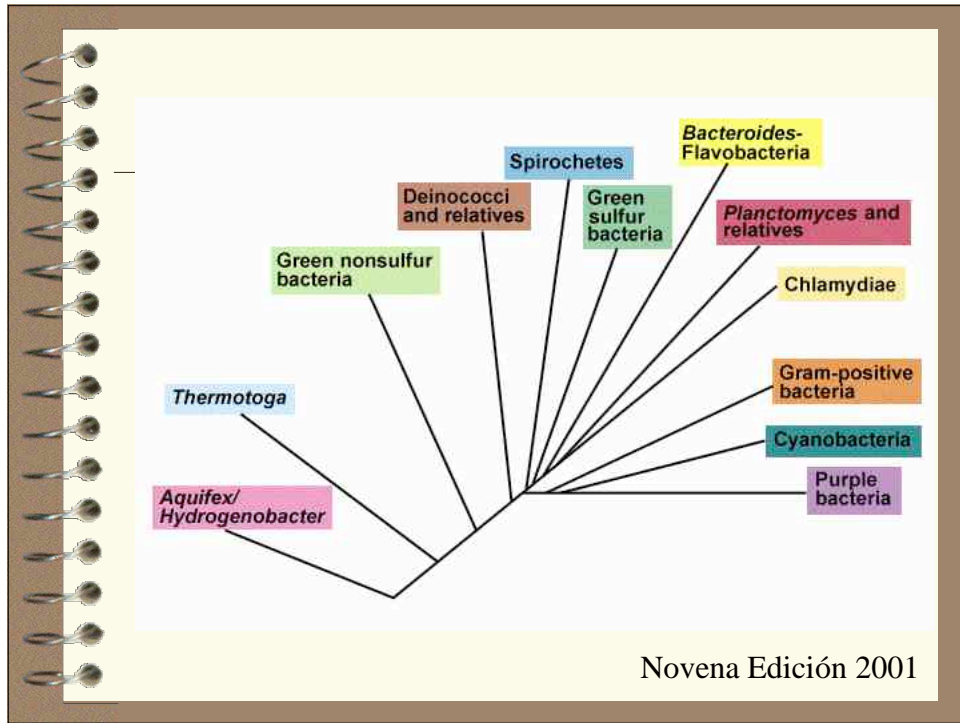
Bacteroides-Flavobacteria

Spirochetes

Green sulfur bacteria

Deinococci and relatives

Planctomyces and relatives

Green nonsulfur bacteria

Chlamydiae

Gram-positive bacteria

Thermotoga

Cyanobacteria

Purple bacteria

Aquifex/ Hydrogenobacter

Novena Edición 2001